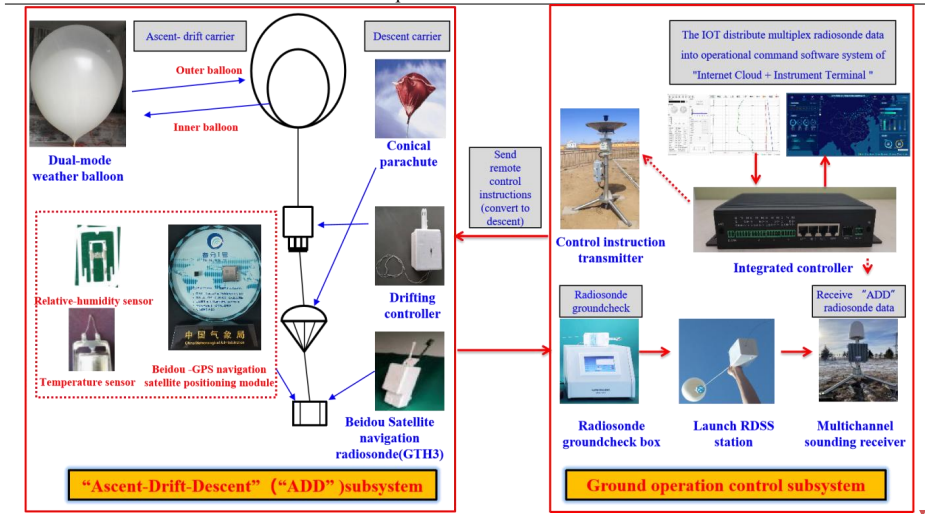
Ascent- drift carrier

Descent carrier

Outer balloon

Inner balloon

Dual-mode weather balloon

Conical parachute

Send remote control instructions (convert to descent)

The IOT distribute multiplex radiosonde data into operational command software system of "Internet Cloud + Instrument Terminal "

Relative-humidity sensor

中国气象局

Temperature sensor

Beidou -GPS navigation satellite positioning module

Drifting controller

Beidou Satellite navigation radiosonde(GTH3)

Control instruction transmitter

Integrated controller

Radiosonde groundcheck

Receive "ADD" radiosonde data

Radiosonde groundcheck box

Launch RDSS station

Multichannel sounding receiver

"Ascent-Drift-Descent" ("ADD" )subsystem

Ground operation control subsystem